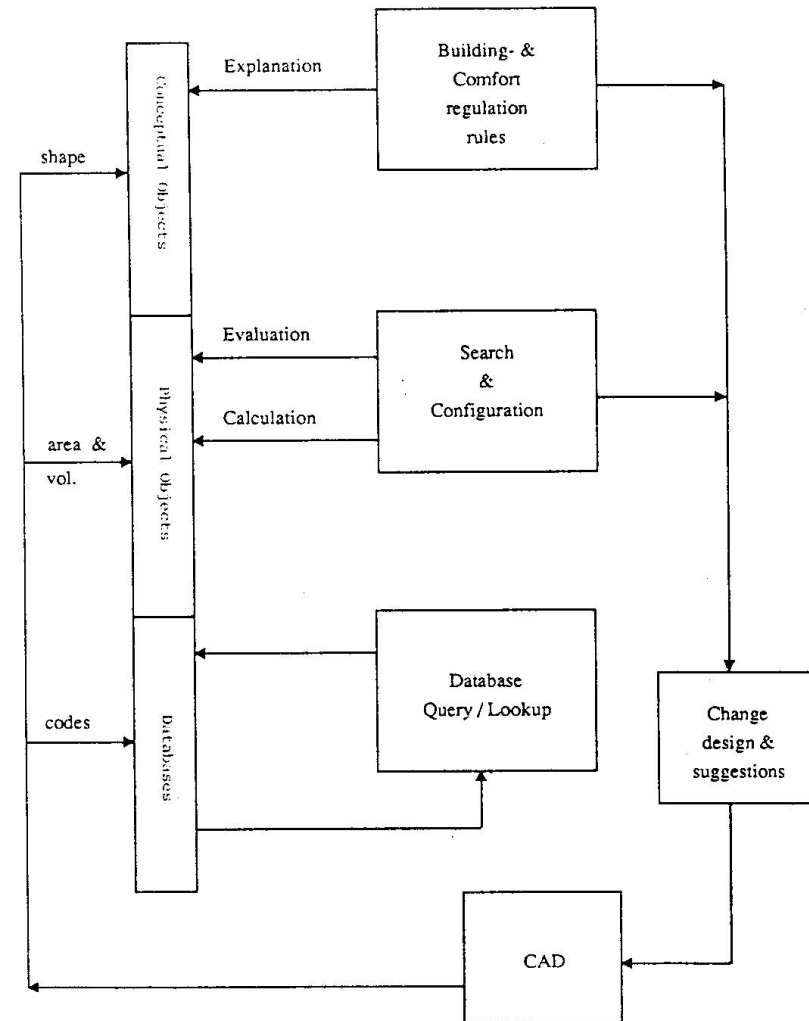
Conceptual Objects

Explanation

Building- & Comfort regulation rules

shape

Evaluation

Search & Configuration

Physical Objects

Calculation

area & vol.

Databases

Database Query / Lookup

codes

Change design & suggestions

CAD